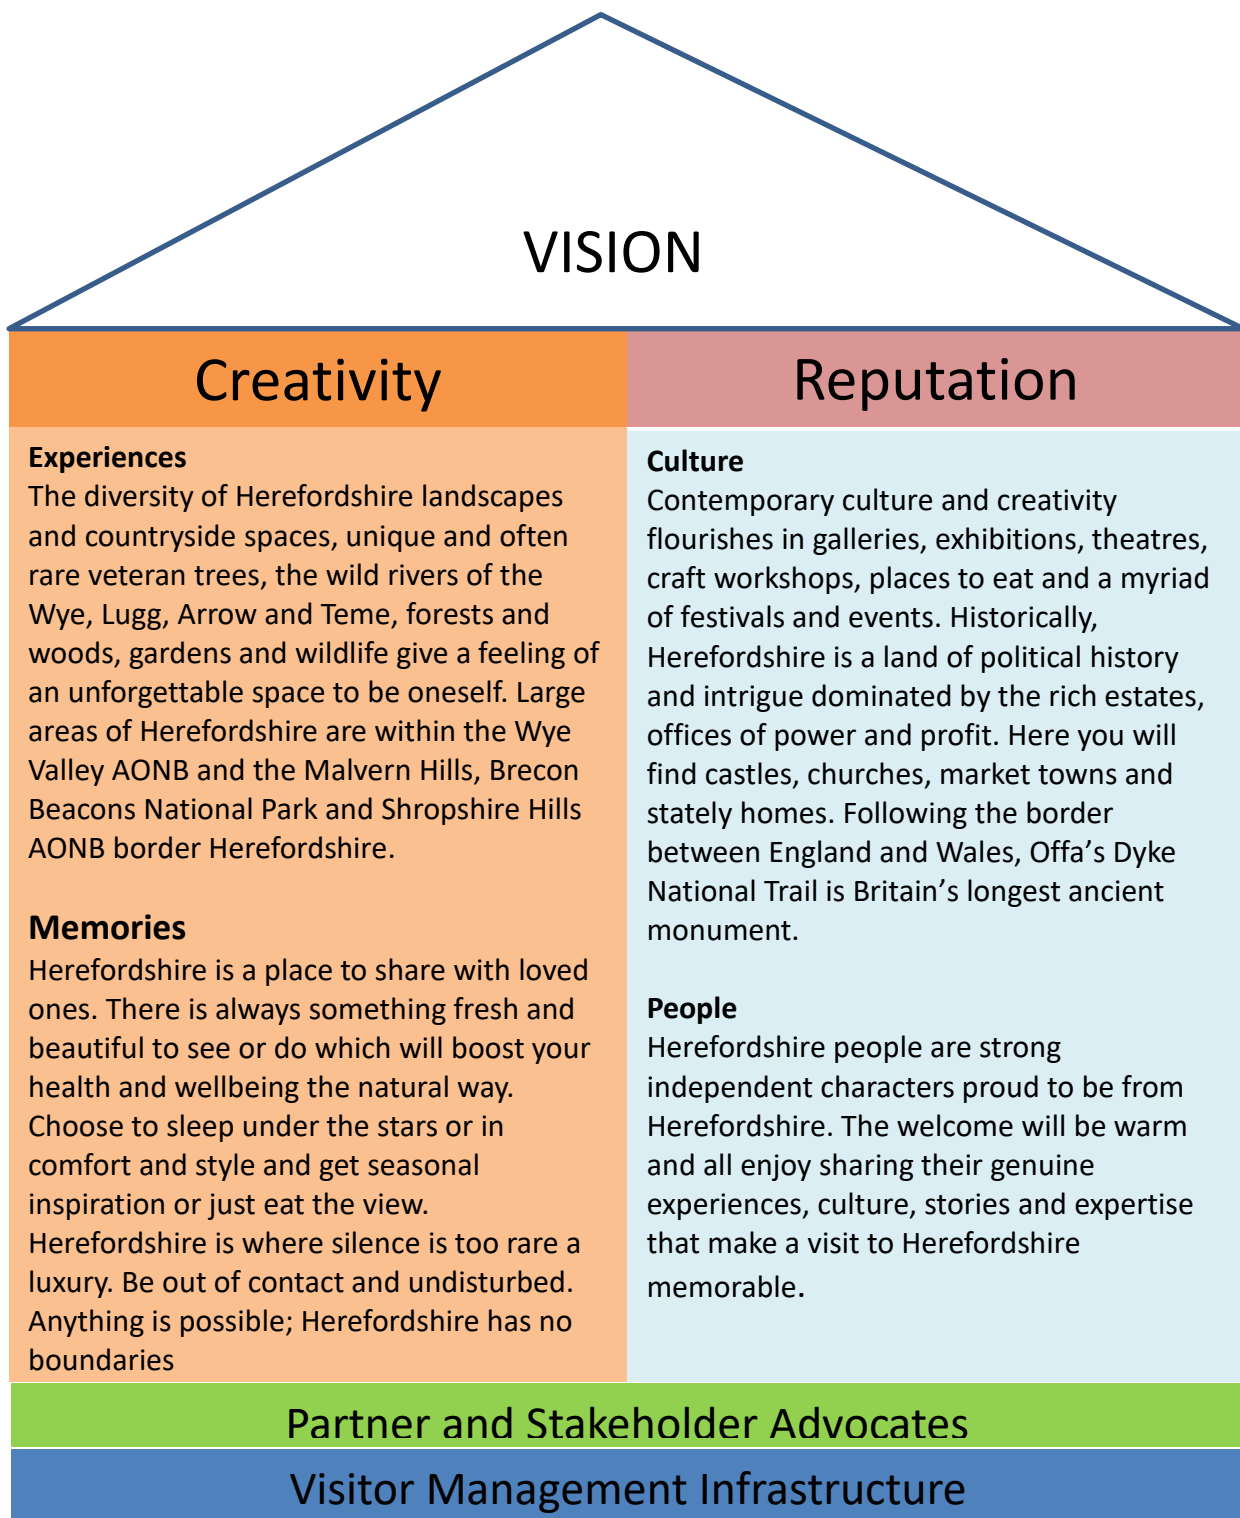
VISION

Creativity

Experiences
The diversity of Herefordshire landscapes and countryside spaces, unique and often rare veteran trees, the wild rivers of the Wye, Lugg, Arrow and Teme, forests and woods, gardens and wildlife give a feeling of an unforgettable space to be oneself. Large areas of Herefordshire are within the Wye Valley AONB and the Malvern Hills, Brecon Beacons National Park and Shropshire Hills AONB border Herefordshire.

Memories
Herefordshire is a place to share with loved ones. There is always something fresh and beautiful to see or do which will boost your health and wellbeing the natural way. Choose to sleep under the stars or in comfort and style and get seasonal inspiration or just eat the view. Herefordshire is where silence is too rare a luxury. Be out of contact and undisturbed. Anything is possible; Herefordshire has no boundaries

Reputation

Culture
Contemporary culture and creativity flourishes in galleries, exhibitions, theatres, craft workshops, places to eat and a myriad of festivals and events. Historically, Herefordshire is a land of political history and intrigue dominated by the rich estates, offices of power and profit. Here you will find castles, churches, market towns and stately homes. Following the border between England and Wales, Offa's Dyke National Trail is Britain's longest ancient monument.

People
Herefordshire people are strong independent characters proud to be from Herefordshire. The welcome will be warm and all enjoy sharing their genuine experiences, culture, stories and expertise that make a visit to Herefordshire memorable.

Partner and Stakeholder Advocates

Visitor Management Infrastructure